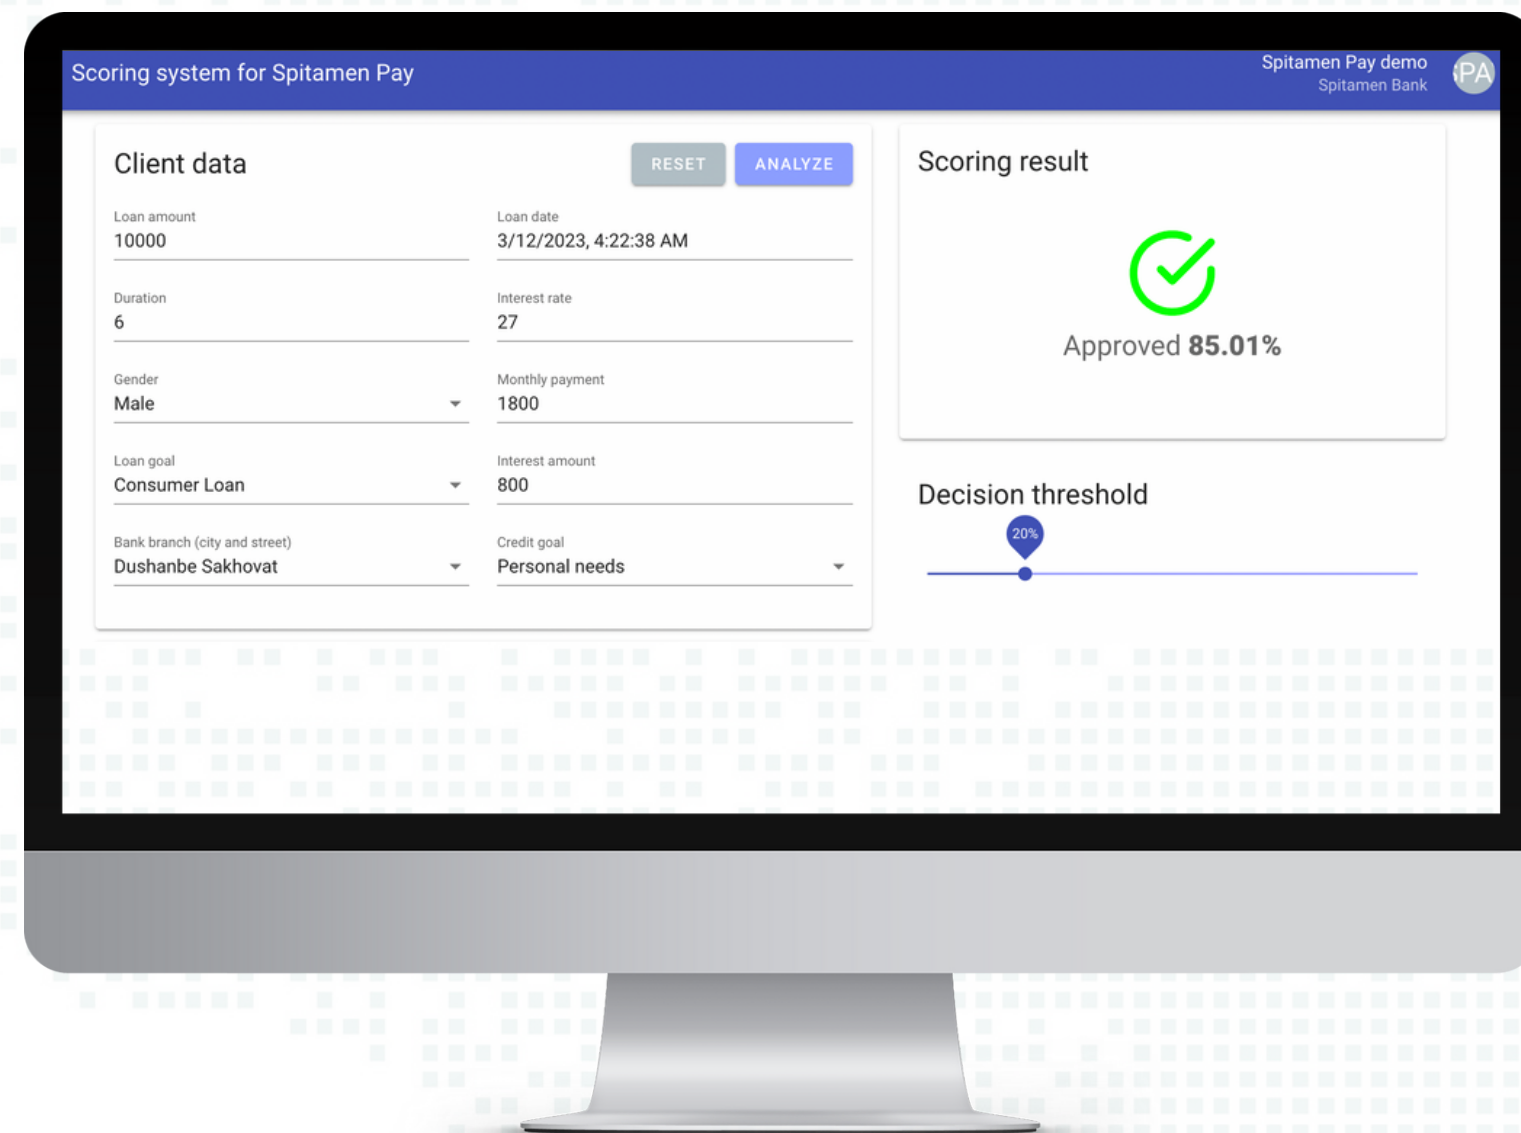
Scoring system for Spitamen Pay

Spitamen Pay demo
Spitamen Bank

PA

Client data

RESET

ANALYZE

Loan amount
10000

Loan date
3/12/2023, 4:22:38 AM

Duration
6

Interest rate
27

Gender
Male

Monthly payment
1800

Loan goal
Consumer Loan

Interest amount
800

Bank branch (city and street)
Dushanbe Sakhovat

Credit goal
Personal needs

Scoring result

Approved **85.01%**

Decision threshold

20%